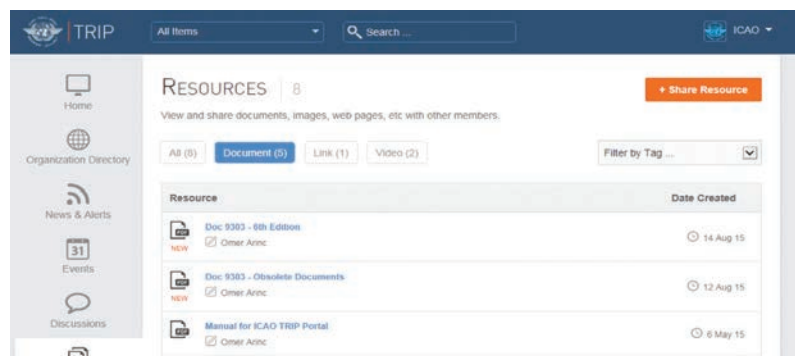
TRIP

All Items

Search ...

ICAO

Home

Organization Directory

News & Alerts

31

Events

Discussions

RESOURCES | 8

+ Share Resource

View and share documents, images, web pages, etc with other members.

All (8)

Document (5)

Link (1)

Video (2)

Filter by Tag ...

| Resource | Date Created |
|---|---|
| Doc 9303 - 6th Edition<br>NEW<br>Omer Arinc | 14 Aug 15 |
| Doc 9303 - Obsolete Documents<br>NEW<br>Omer Arinc | 12 Aug 15 |
| Manual for ICAO TRIP Portal<br>Omer Arinc | 6 May 15 |